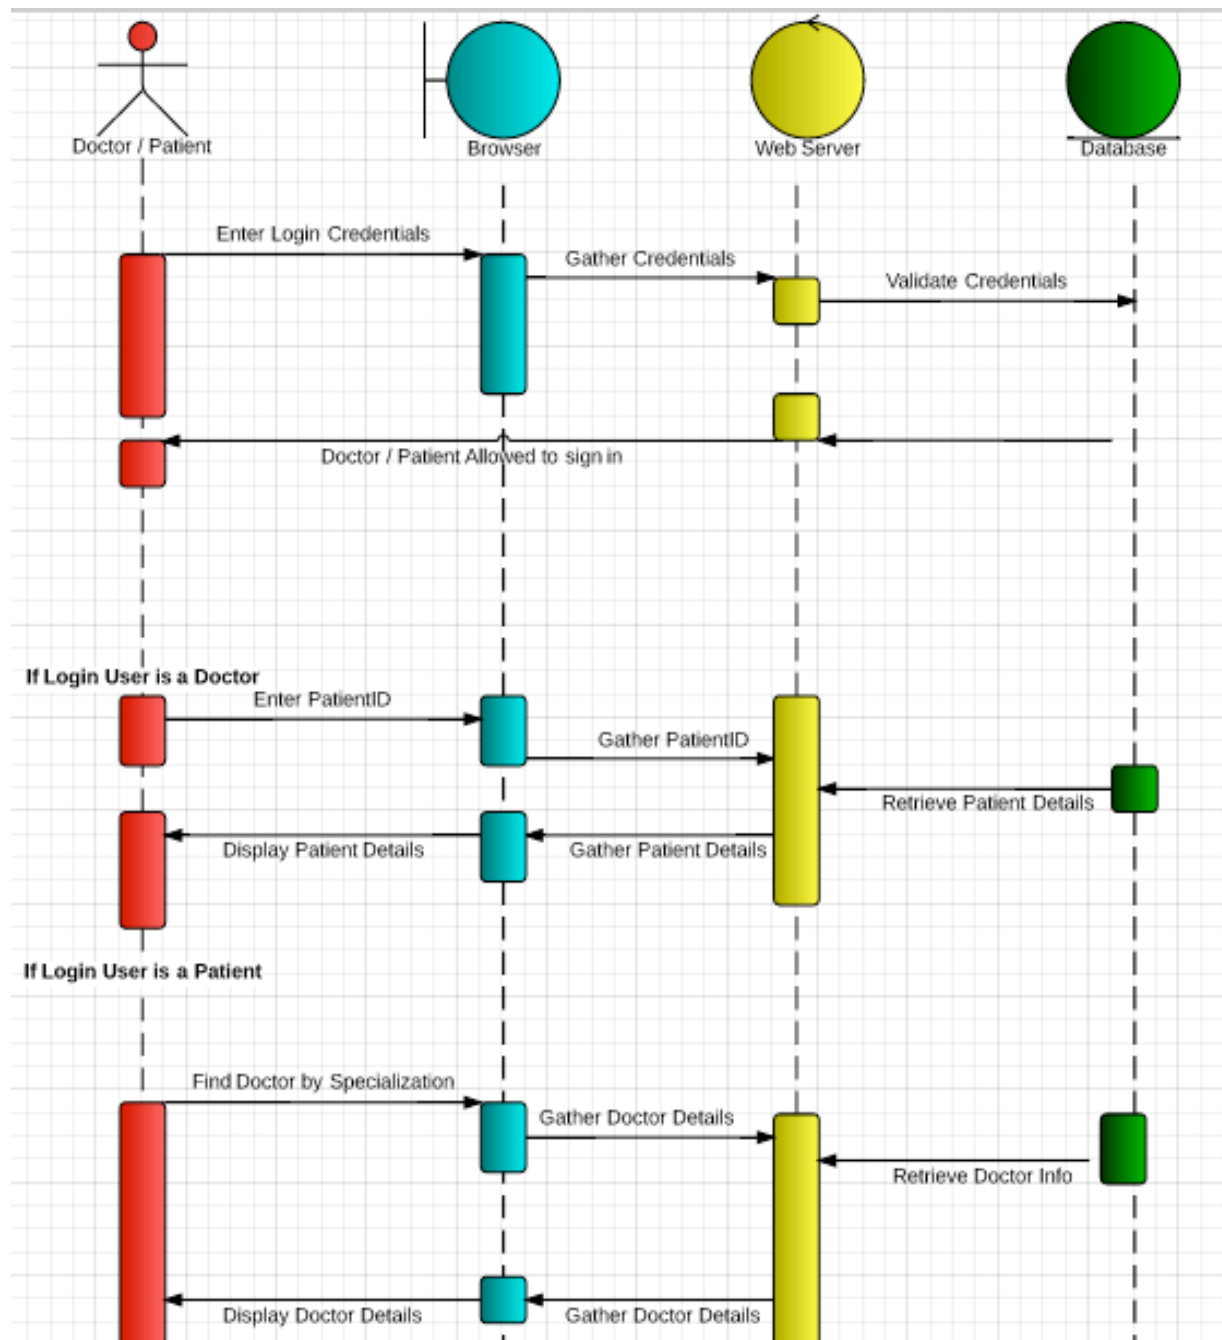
Doctor / Patient

Browser

Web Server

Database

Enter Login Credentials

Gather Credentials

Validate Credentials

Doctor / Patient Allowed to sign in

If Login User is a Doctor

Enter PatientID

Gather PatientID

Retrieve Patient Details

Display Patient Details

Gather Patient Details

If Login User is a Patient

Find Doctor by Specialization

Gather Doctor Details

Retrieve Doctor Info

Display Doctor Details

Gather Doctor Details